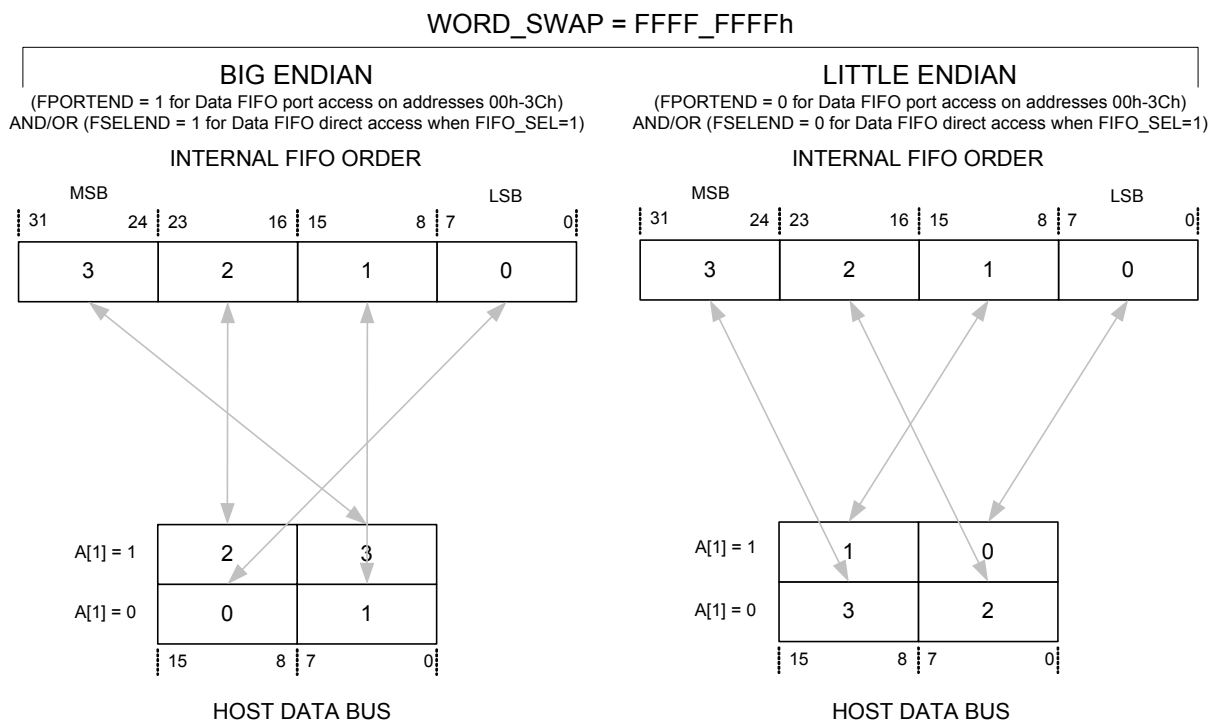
WORD_SWAP = FFFF_FFFFh

BIG ENDIAN
(FPORTEND = 1 for Data FIFO port access on addresses 00h-3Ch)
AND/OR (FSELEND = 1 for Data FIFO direct access when FIFO_SEL=1)

INTERNAL FIFO ORDER

MSB
LSB
31 24 23 16 15 8 7 0

| 3 | 2 | 1 | 0 |
|---|---|---|---|

A[1] = 1
A[1] = 0

| 2 | 3 |
|---|---|
| 0 | 1 |

15 8 7 0

HOST DATA BUS

LITTLE ENDIAN
(FPORTEND = 0 for Data FIFO port access on addresses 00h-3Ch)
AND/OR (FSELEND = 0 for Data FIFO direct access when FIFO_SEL=1)

INTERNAL FIFO ORDER

MSB
LSB
31 24 23 16 15 8 7 0

| 3 | 2 | 1 | 0 |
|---|---|---|---|

A[1] = 1
A[1] = 0

| 1 | 0 |
|---|---|
| 3 | 2 |

15 8 7 0

HOST DATA BUS